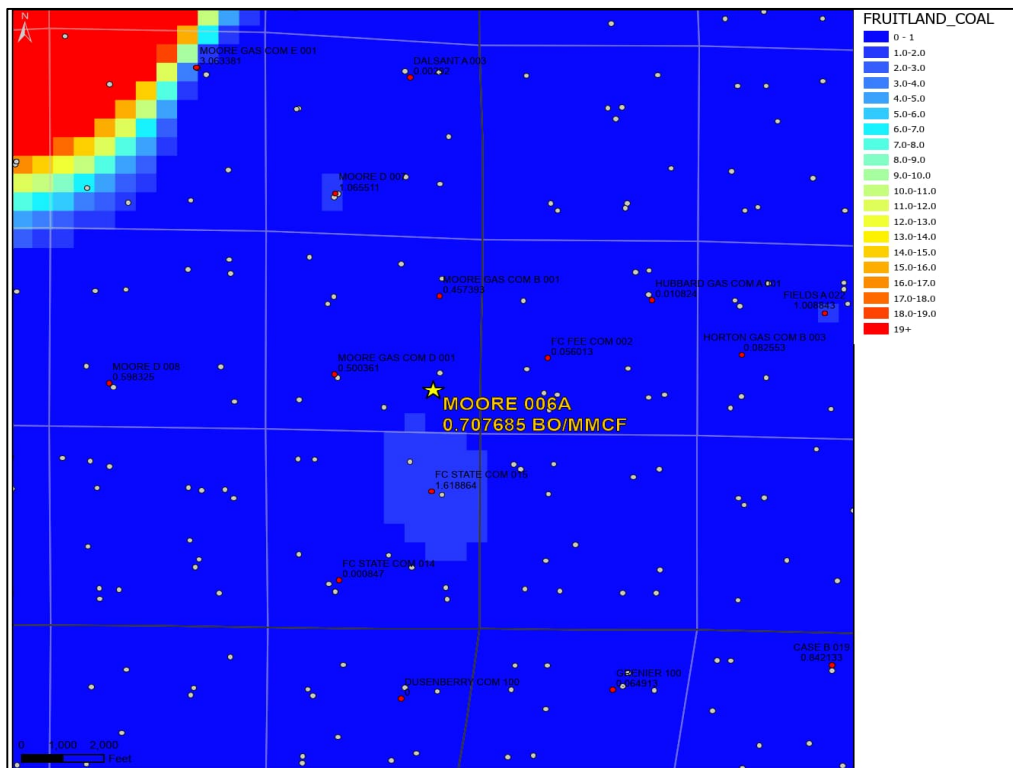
N

MOORE GAS COM E 001
3.063381

DALSANT A 003
0.00722

MOORE D 007
1.065511

MOORE GAS COM B 001
0.457303

HUBBARD GAS COM A 001
0.010834

FIELDS A 02
1.008913

HORTON GAS COM B 003
0.082553

FC FEE COM 002
0.056013

MOORE D 008
0.598325

MOORE GAS COM D 001
0.500361

MOORE 006A
0.707685 BO/MMCF

FC STATE COM 015
1.618864

FC STATE COM 014
0.000847

CASE B 015
0.842173

GRENIER 100
0.064913

DUSENBERRY COM 100

0 1,000 2,000
Feet

FRUITLAND_COAL
0 - 1
1.0-2.0
2.0-3.0
3.0-4.0
4.0-5.0
5.0-6.0
6.0-7.0
7.0-8.0
8.0-9.0
9.0-10.0
10.0-11.0
11.0-12.0
12.0-13.0
13.0-14.0
14.0-15.0
15.0-16.0
16.0-17.0
17.0-18.0
18.0-19.0
19+